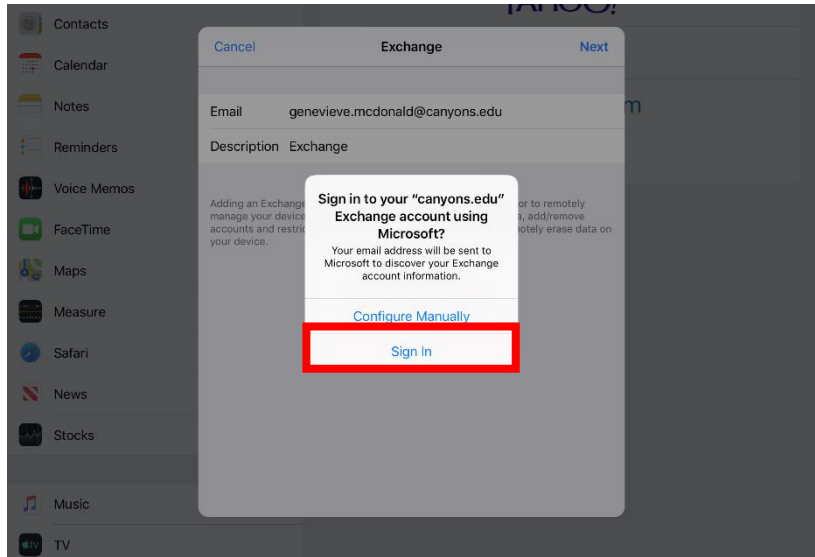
Contacts
Calendar
Notes
Reminders
Voice Memos
FaceTime
Maps
Measure
Safari
News
Stocks
Music
TV

Cancel
Exchange
Next

Email genevieve.mcdonald@canyons.edu
Description Exchange

Adding an Exchange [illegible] manage your device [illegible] accounts and restric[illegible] your device.
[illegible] or to remotely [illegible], add/remove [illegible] motely erase data on

Sign in to your "canyons.edu" Exchange account using Microsoft?
Your email address will be sent to Microsoft to discover your Exchange account information.
Configure Manually
Sign In